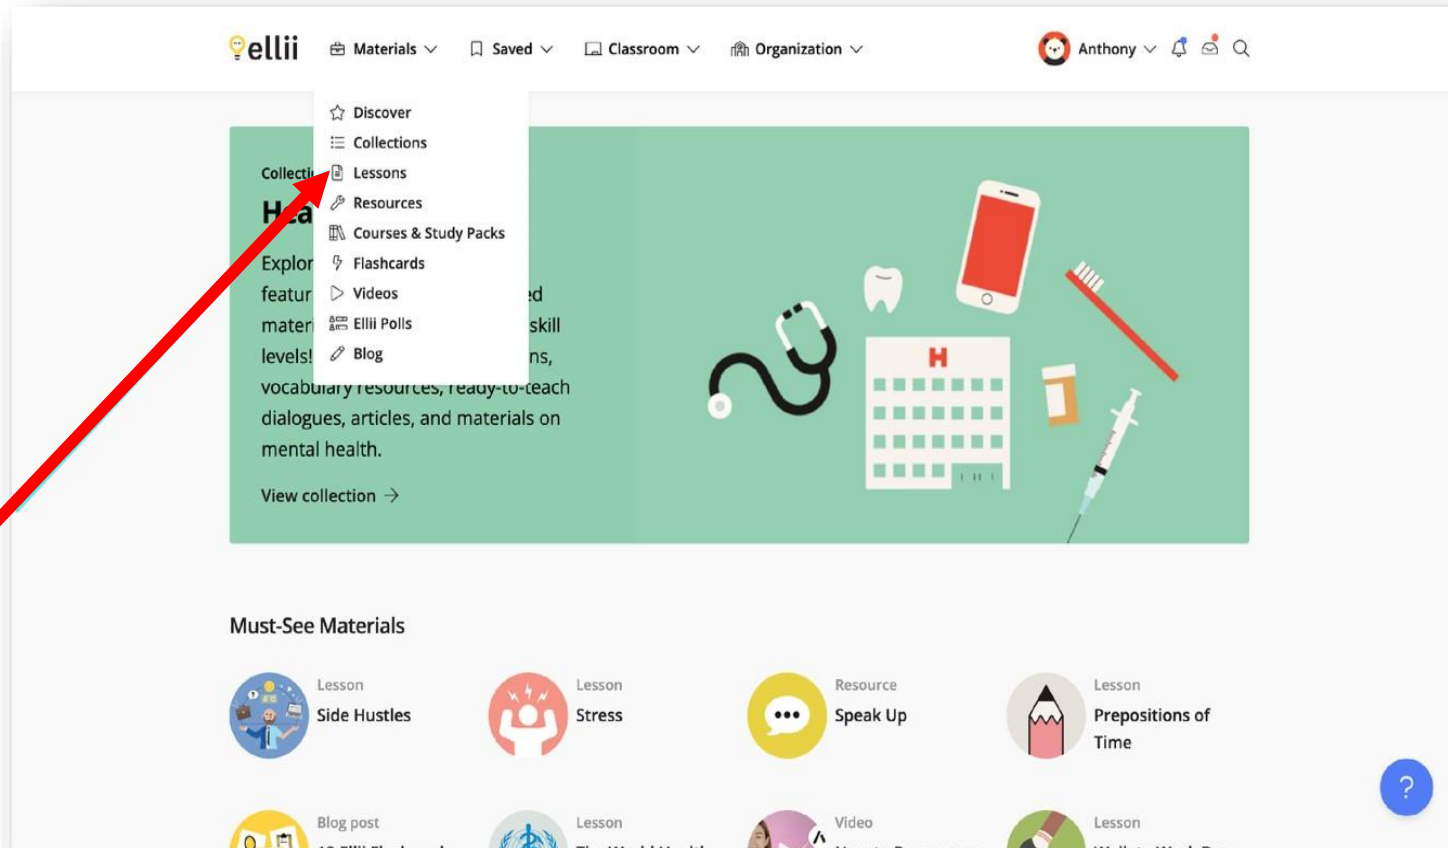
ellii Materials Saved Classroom Organization Anthony

Discover
Collections
Lessons
Resources
Courses & Study Packs
Flashcards
Videos
Ellii Polls
Blog

Collecti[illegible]
Hea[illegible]

Explor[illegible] featur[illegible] ed mater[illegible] skill levels! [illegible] ns, vocabulary resources, ready-to-teach dialogues, articles, and materials on mental health.

View collection →

H

Must-See Materials

Lesson
Side Hustles

Lesson
Stress

Resource
Speak Up

Lesson
Prepositions of Time

Blog post
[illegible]

Lesson
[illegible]

Video
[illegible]

Lesson
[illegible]

?